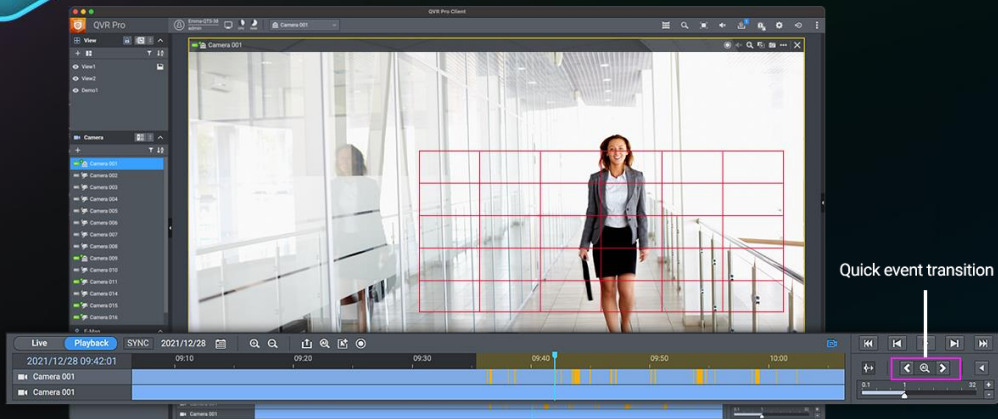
QVR Pro Client

QVR Pro

Camera 001

View

View1

View2

Demo1

Camera

Camera 001

Camera 002

Camera 003

Camera 004

Camera 005

Camera 006

Camera 007

Camera 008

Camera 009

Camera 010

Camera 011

Camera 014

Camera 015

Camera 016

E-Map

Camera 001

Quick event transition

Live

Playback

SYNC

2021/12/28

2021/12/28 09:42:01

09:10

09:20

09:30

09:40

09:50

10:00

Camera 001

Camera 001

0.1

1

32